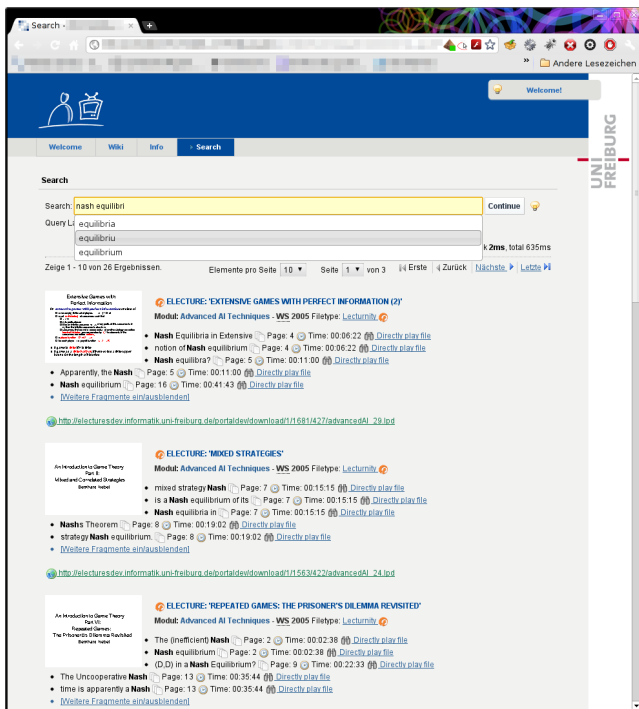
Search -

» Andere Lesezeichen

Welcome!

UNI FREIBURG

Welcome | Wiki | Info | › Search

Search

Search: nash equilibri | Continue

Query L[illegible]

equilibria
equilibriu
equilibrium

k 2ms, total 635ms

Zeige 1 - 10 von 26 Ergebnissen.

Elemente pro Seite 10 ▾ Seite 1 ▾ von 3 Erste ‹ Zurück Nächste › Letzte

Extensive Games with Perfect Information

ELECTURE: 'EXTENSIVE GAMES WITH PERFECT INFORMATION (2)'

Modul: Advanced AI Techniques - WS 2005 Filetype: Lecturnity

• Nash Equilibria in Extensive Page: 4 Time: 00:06:22 Directly play file
• notion of Nash equilibrium Page: 4 Time: 00:06:22 Directly play file
• Nash equilibra? Page: 5 Time: 00:11:00 Directly play file
• Apparently, the Nash Page: 5 Time: 00:11:00 Directly play file
• Nash equilibrium Page: 16 Time: 00:41:43 Directly play file
• [Weitere Fragmente ein/ausblenden]

http://electuresdev.informatik.uni-freiburg.de/portaldev/download/1/1681/427/advancedAI_29.lpd

An Introduction to Game Theory Part II: Mixed and Correlated Strategies Bernhard Nebel

ELECTURE: 'MIXED STRATEGIES'

Modul: Advanced AI Techniques - WS 2005 Filetype: Lecturnity

• mixed strategy Nash Page: 7 Time: 00:15:15 Directly play file
• is a Nash equilibrium of its Page: 7 Time: 00:15:15 Directly play file
• Nash equilibria in Page: 7 Time: 00:15:15 Directly play file
• Nashs Theorem Page: 8 Time: 00:19:02 Directly play file
• strategy Nash equilibrium. Page: 8 Time: 00:19:02 Directly play file
• [Weitere Fragmente ein/ausblenden]

http://electuresdev.informatik.uni-freiburg.de/portaldev/download/1/1563/422/advancedAI_24.lpd

An Introduction to Game Theory Part VII: Repeated Games: The Prisoner's Dilemma Revisited Bernhard Nebel

ELECTURE: 'REPEATED GAMES: THE PRISONER'S DILEMMA REVISITED'

Modul: Advanced AI Techniques - WS 2005 Filetype: Lecturnity

• The (inefficient) Nash Page: 2 Time: 00:02:38 Directly play file
• Nash equilibrium Page: 2 Time: 00:02:38 Directly play file
• (D,D) in a Nash Equilibrium? Page: 9 Time: 00:22:33 Directly play file
• The Uncooperative Nash Page: 13 Time: 00:35:44 Directly play file
• time is apparently a Nash Page: 13 Time: 00:35:44 Directly play file
• [Weitere Fragmente ein/ausblenden]